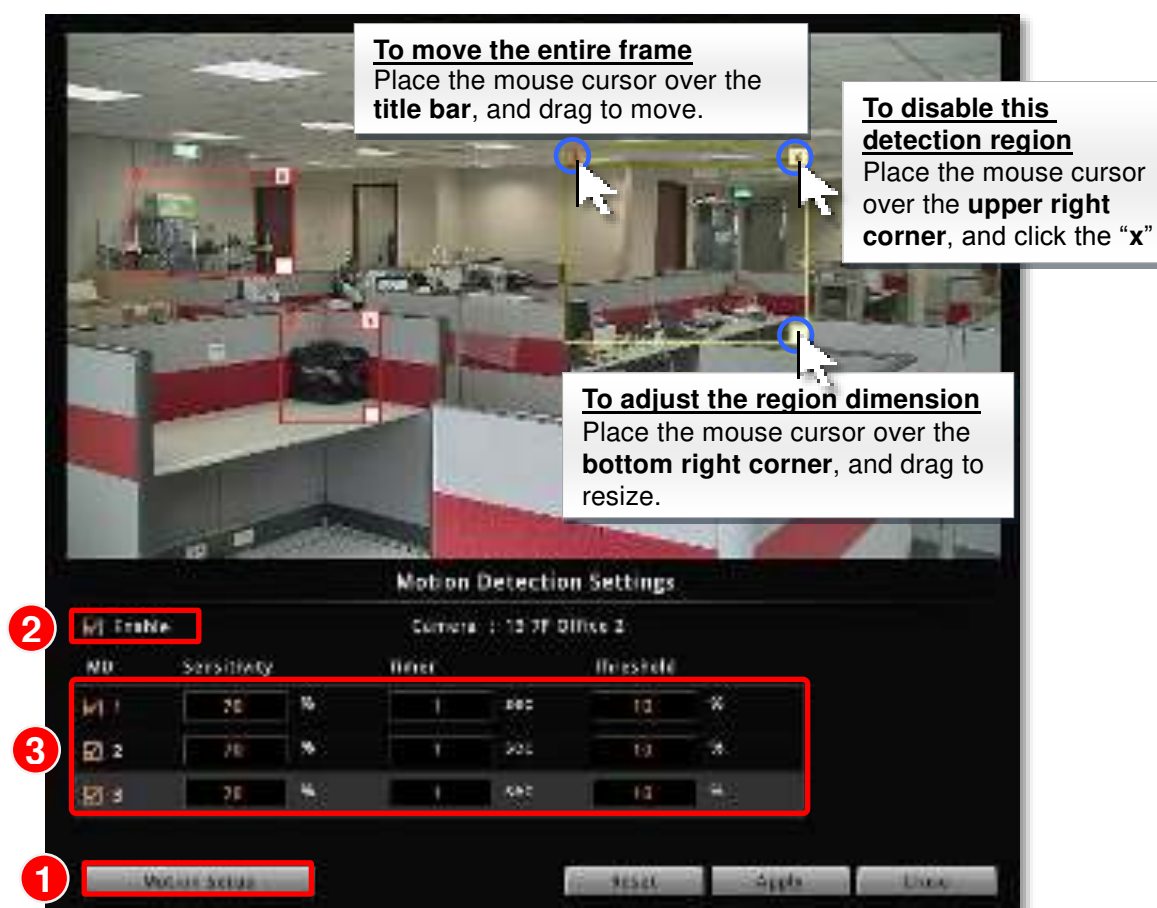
To move the entire frame
Place the mouse cursor over the **title bar**, and drag to move.

To disable this detection region
Place the mouse cursor over the **upper right corner**, and click the "**x**"

To adjust the region dimension
Place the mouse cursor over the **bottom right corner**, and drag to resize.

Motion Detection Settings

2 Enable

Camera : 13 7F Office 2

| MD | Sensitivity | | Timer | | Threshold | |
|---|---|---|---|---|---|---|
| 1 | 70 | % | 1 | sec | 10 | % |
| 2 | 70 | % | 1 | sec | 10 | % |
| 3 | 70 | % | 1 | sec | 10 | % |

3

1 Motion Setup

Reset Apply Close